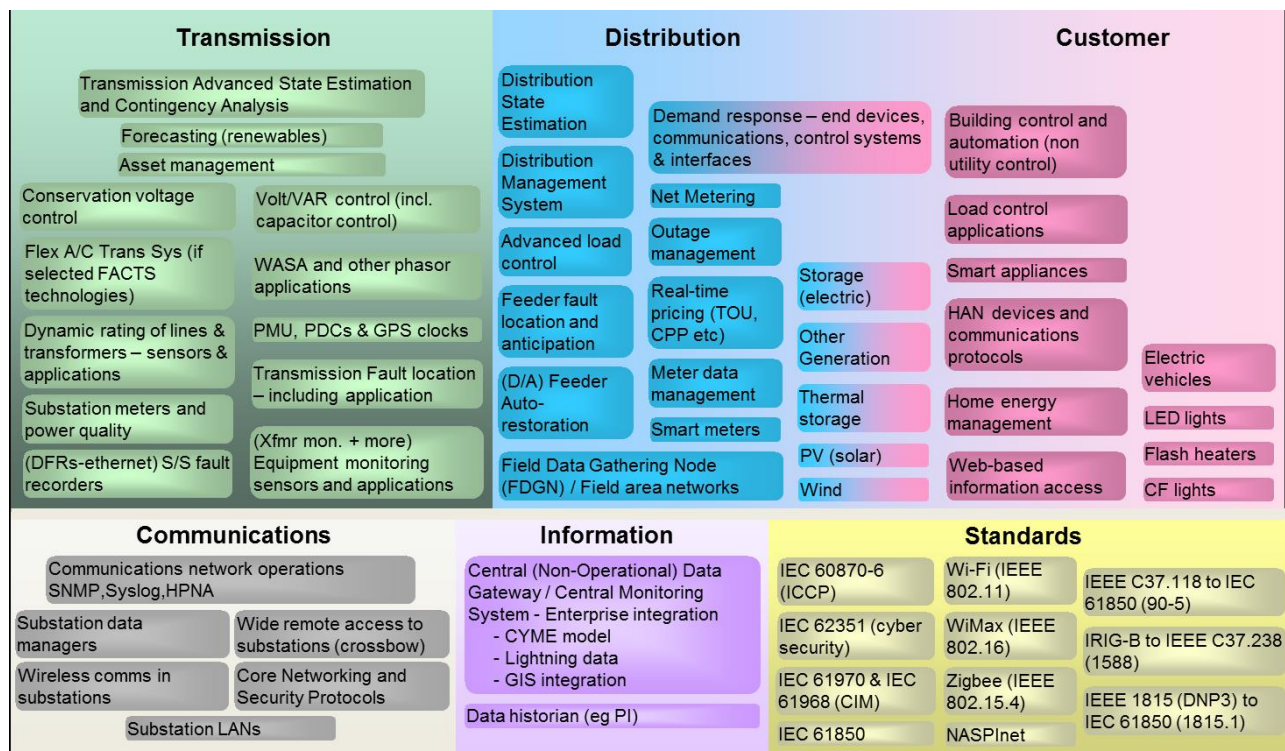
Transmission

Transmission Advanced State Estimation and Contingency Analysis

Forecasting (renewables)

Asset management

Conservation voltage control

Volt/VAR control (incl. capacitor control)

Flex A/C Trans Sys (if selected FACTS technologies)

WASA and other phasor applications

Dynamic rating of lines & transformers – sensors & applications

PMU, PDCs & GPS clocks

Transmission Fault location – including application

Substation meters and power quality

(DFRs-ethernet) S/S fault recorders

(Xfmr mon. + more) Equipment monitoring sensors and applications

Distribution

Distribution State Estimation

Demand response – end devices, communications, control systems & interfaces

Distribution Management System

Net Metering

Advanced load control

Outage management

Feeder fault location and anticipation

Real-time pricing (TOU, CPP etc)

Storage (electric)

Other Generation

(D/A) Feeder Auto-restoration

Meter data management

Thermal storage

Smart meters

PV (solar)

Field Data Gathering Node (FDGN) / Field area networks

Wind

Customer

Building control and automation (non utility control)

Load control applications

Smart appliances

HAN devices and communications protocols

Electric vehicles

Home energy management

LED lights

Flash heaters

Web-based information access

CF lights

Communications

Communications network operations SNMP,Syslog,HPNA

Substation data managers

Wide remote access to substations (crossbow)

Wireless comms in substations

Core Networking and Security Protocols

Substation LANs

Information

Central (Non-Operational) Data Gateway / Central Monitoring System - Enterprise integration
- CYME model
- Lightning data
- GIS integration

Data historian (eg PI)

Standards

IEC 60870-6 (ICCP)

Wi-Fi (IEEE 802.11)

IEEE C37.118 to IEC 61850 (90-5)

IEC 62351 (cyber security)

WiMax (IEEE 802.16)

IRIG-B to IEEE C37.238 (1588)

IEC 61970 & IEC 61968 (CIM)

Zigbee (IEEE 802.15.4)

IEEE 1815 (DNP3) to IEC 61850 (1815.1)

IEC 61850

NASPInet